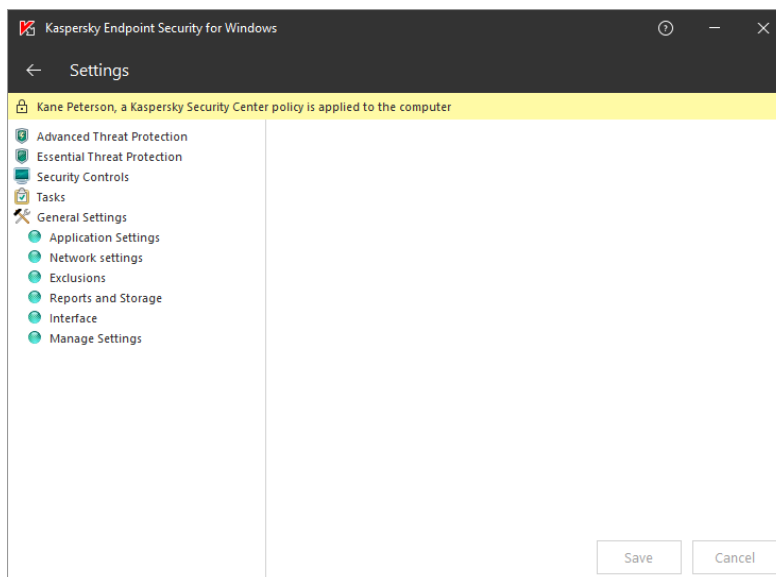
Kaspersky Endpoint Security for Windows

? — ✕

← Settings

Kane Peterson, a Kaspersky Security Center policy is applied to the computer

Advanced Threat Protection
Essential Threat Protection
Security Controls
Tasks
General Settings
Application Settings
Network settings
Exclusions
Reports and Storage
Interface
Manage Settings

Save Cancel